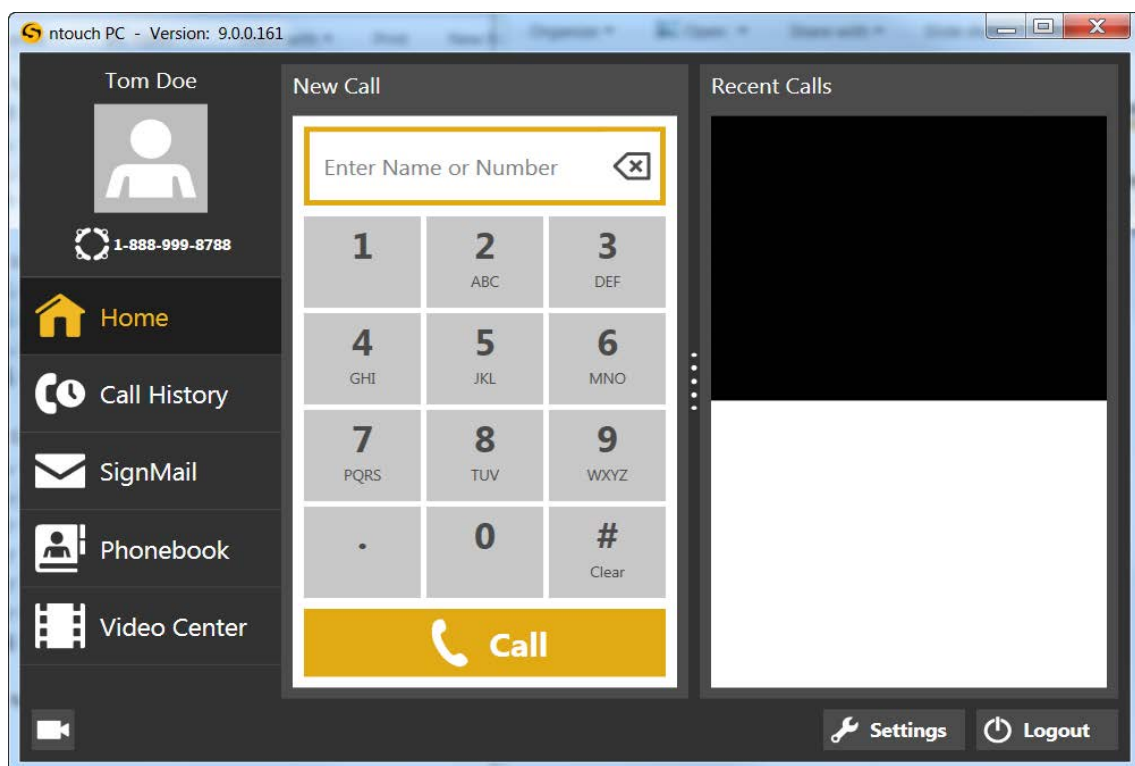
ntouch PC - Version: 9.0.0.161

Tom Doe

1-888-999-8788

Home

Call History

SignMail

Phonebook

Video Center

New Call

Enter Name or Number

| 1 | 2 ABC | 3 DEF |
|---|---|---|
| 4 GHI | 5 JKL | 6 MNO |
| 7 PQRS | 8 TUV | 9 WXYZ |
| . | 0 | # Clear |

Call

Recent Calls

Settings

Logout